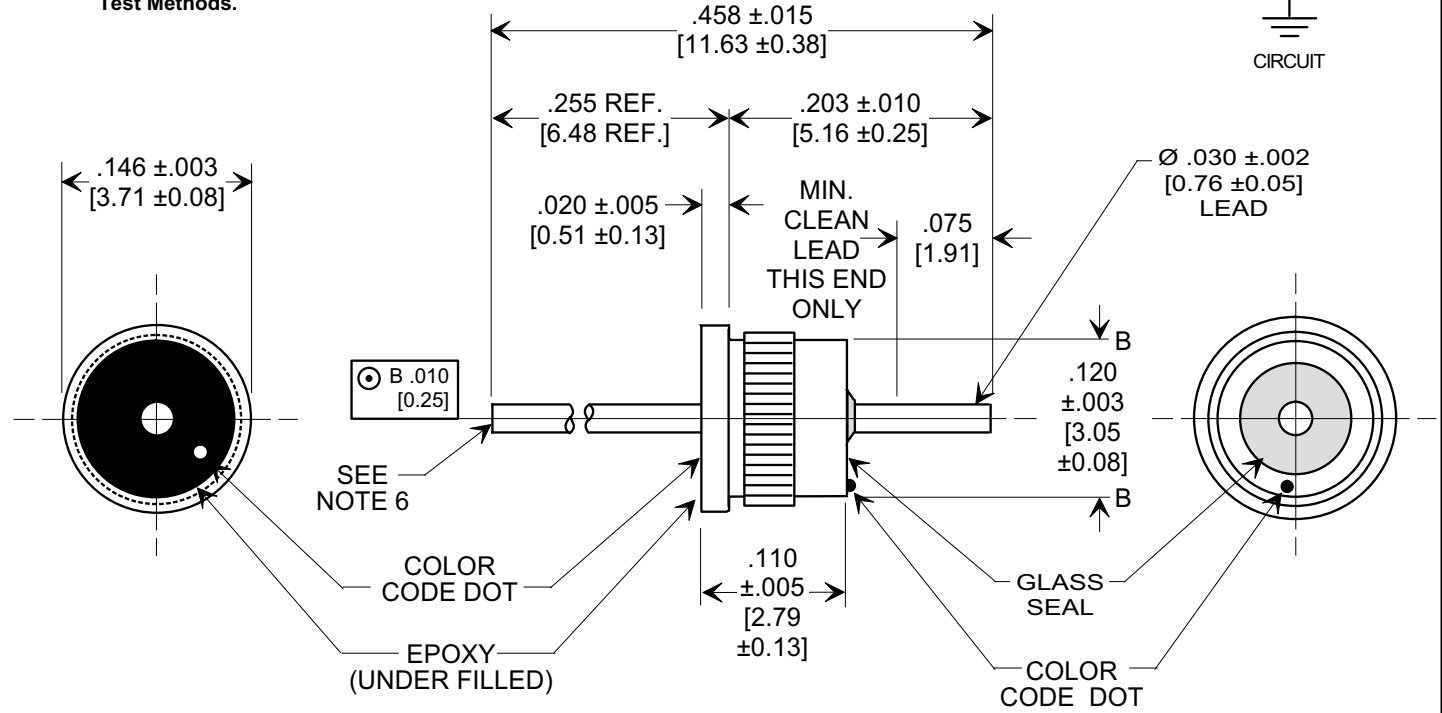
Test Methods.

.458 ±.015
[11.63 ±0.38]

CIRCUIT

.255 REF.
[6.48 REF.]

.203 ±.010
[5.16 ±0.25]

.146 ±.003
[3.71 ±0.08]

Ø .030 ±.002
[0.76 ±0.05]
LEAD

.020 ±.005
[0.51 ±0.13]

MIN.
CLEAN
LEAD
THIS END
ONLY

.075
[1.91]

B

B .010
[0.25]

.120
±.003
[3.05
±0.08]

SEE
NOTE 6

B

COLOR
CODE DOT

.110
±.005
[2.79
±0.13]

GLASS
SEAL

EPOXY
(UNDER FILLED)

COLOR
CODE DOT